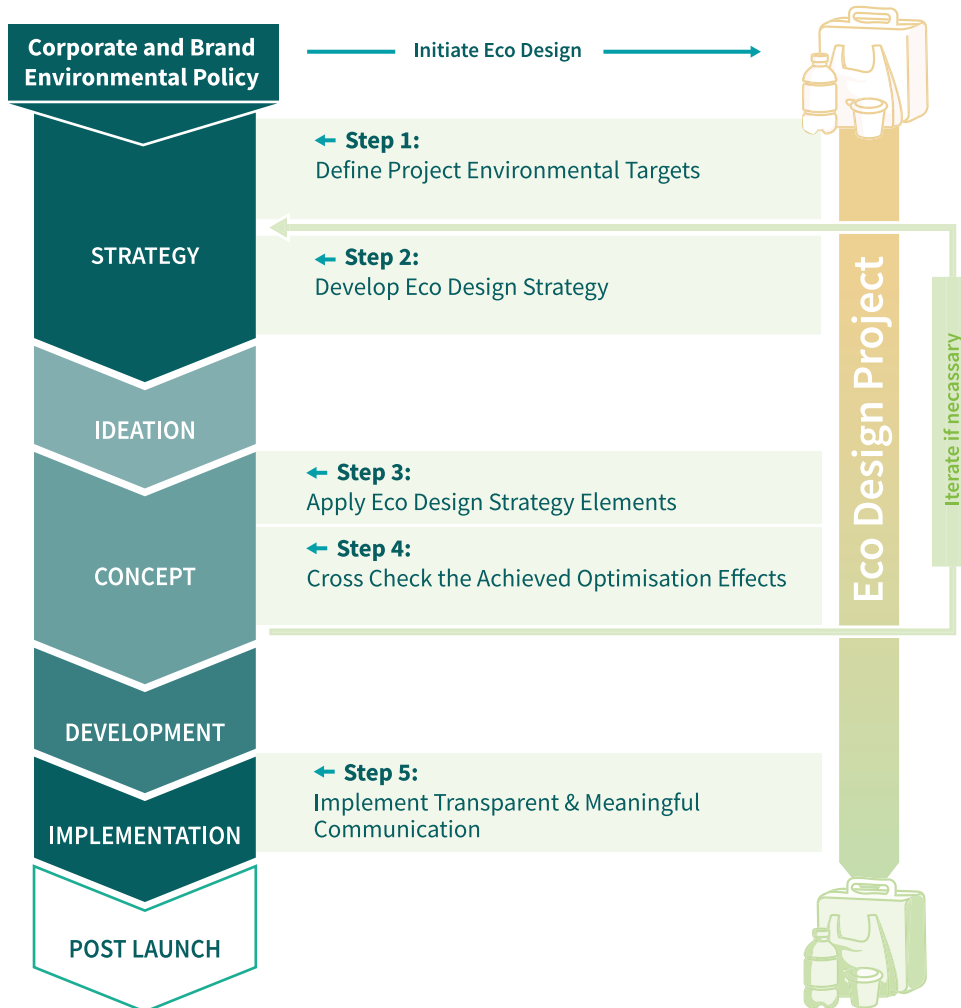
Corporate and Brand Environmental Policy

Initiate Eco Design

STRATEGY

Step 1:
Define Project Environmental Targets

Step 2:
Develop Eco Design Strategy

IDEATION

CONCEPT

Step 3:
Apply Eco Design Strategy Elements

Step 4:
Cross Check the Achieved Optimisation Effects

DEVELOPMENT

IMPLEMENTATION

Step 5:
Implement Transparent & Meaningful Communication

POST LAUNCH

Eco Design Project

Iterate if necassary